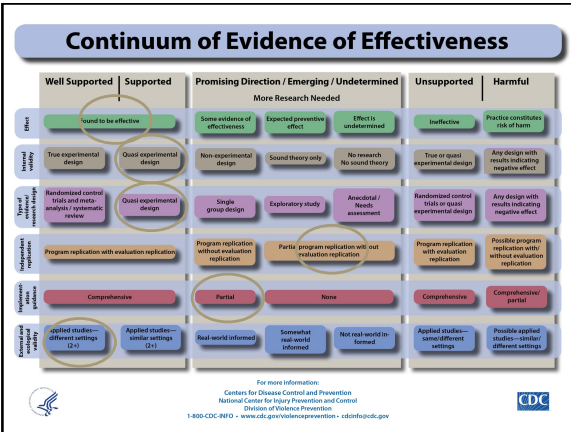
Continuum of Evidence of Effectiveness

| | Well Supported | Supported | Promising Direction / Emerging / Undetermined — More Research Needed | | | Unsupported | Harmful |
|---|---|---|---|---|---|---|---|
| Effect | Found to be effective | | Some evidence of effectiveness | Expected preventive effect | Effect is undetermined | Ineffective | Practice constitutes risk of harm |
| Internal validity | True experimental design | Quasi-experimental design | Non-experimental design | Sound theory only | No research No sound theory | True or quasi experimental design | Any design with results indicating negative effect |
| Type of evidence/ research design | Randomized control trials and meta-analysis / systematic review | Quasi experimental design | Single group design | Exploratory study | Anecdotal / Needs assessment | Randomized control trials or quasi experimental design | Any design with results indicating negative effect |
| Independent replication | Program replication with evaluation replication | | Program replication without evaluation replication | Partial program replication without evaluation replication | | Program replication with evaluation replication | Possible program replication with/ without evaluation replication |
| Implementation guidance | Comprehensive | | Partial | None | | Comprehensive | Comprehensive/ partial |
| External and ecological validity | Applied studies— different settings (2+) | Applied studies— similar settings (2+) | Real-world informed | Somewhat real-world informed | Not real-world informed | Applied studies— same/different settings | Possible applied studies—similar/ different settings |

For more information:
Centers for Disease Control and Prevention
National Center for Injury Prevention and Control
Division of Violence Prevention
1-800-CDC-INFO • www.cdc.gov/violenceprevention • cdcinfo@cdc.gov

CDC